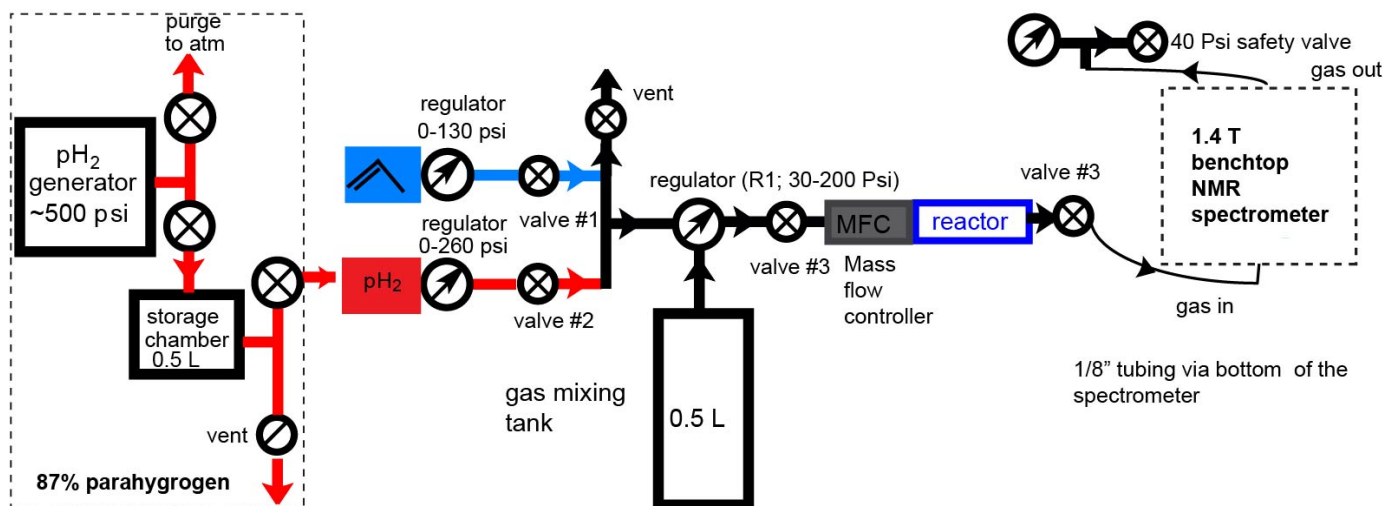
purge to atm

pH$_2$ generator ~500 psi

storage chamber 0.5 L

vent

87% parahygrogen

pH$_2$

regulator 0-130 psi

regulator 0-260 psi

valve #1

valve #2

vent

regulator (R1; 30-200 Psi)

valve #3

MFC

Mass flow controller

reactor

valve #3

gas mixing tank

0.5 L

40 Psi safety valve

gas out

1.4 T benchtop NMR spectrometer

gas in

1/8" tubing via bottom of the spectrometer